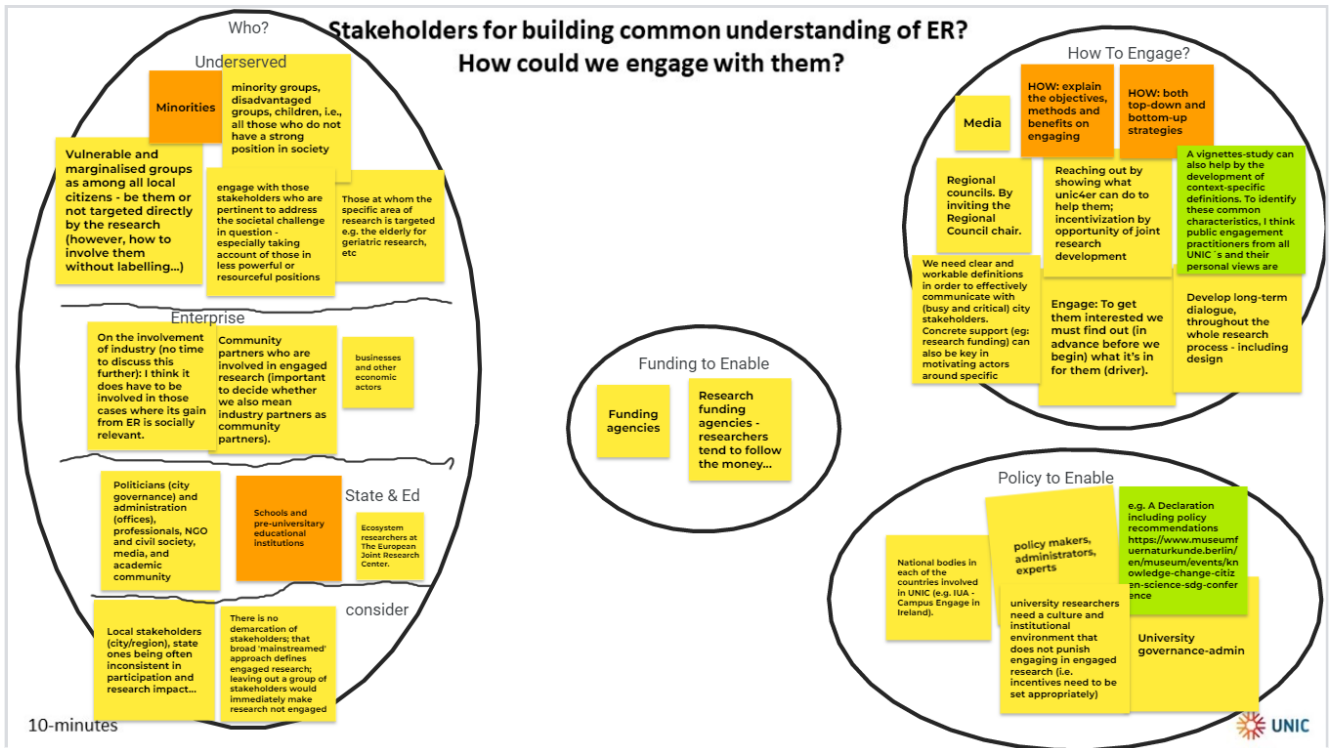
Stakeholders for building common understanding of ER?
How could we engage with them?

Who?

Underserved

Minorities

minority groups, disadvantaged groups, children, i.e., all those who do not have a strong position in society

Vulnerable and marginalised groups as among all local citizens - be them or not targeted directly by the research (however, how to involve them without labelling...)

engage with those stakeholders who are pertinent to address the societal challenge in question - especially taking account of those in less powerful or resourceful positions

Those at whom the specific area of research is targeted e.g. the elderly for geriatric research, etc

Enterprise

On the involvement of industry (no time to discuss this further): I think it does have to be involved in those cases where its gain from ER is socially relevant.

Community partners who are involved in engaged research (important to decide whether we also mean industry partners as community partners).

businesses and other economic actors

State & Ed

Politicians (city governance) and administration (offices), professionals, NGO and civil society, media, and academic community

Schools and pre-universitary educational institutions

Ecosystem researchers at The European Joint Research Center.

consider

Local stakeholders (city/region), state ones being often inconsistent in participation and research impact...

There is no demarcation of stakeholders; that broad 'mainstreamed' approach defines engaged research; leaving out a group of stakeholders would immediately make research not engaged

10-minutes

Funding to Enable

Funding agencies

Research funding agencies - researchers tend to follow the money...

How To Engage?

Media

HOW: explain the objectives, methods and benefits on engaging

HOW: both top-down and bottom-up strategies

Regional councils. By inviting the Regional Council chair.

Reaching out by showing what unic4er can do to help them; incentivization by opportunity of joint research development

A vignettes-study can also help by the development of context-specific definitions. To identify these common characteristics, I think public engagement practitioners from all UNIC´s and their personal views are

We need clear and workable definitions in order to effectively communicate with (busy and critical) city stakeholders. Concrete support (eg: research funding) can also be key in motivating actors around specific

Engage: To get them interested we must find out (in advance before we begin) what it's in for them (driver).

Develop long-term dialogue, throughout the whole research process - including design

Policy to Enable

National bodies in each of the countries involved in UNIC (e.g. IUA - Campus Engage in Ireland).

policy makers, administrators, experts

e.g. A Declaration including policy recommendations https://www.museumfuernaturkunde.berlin/en/museum/events/knowledge-change-citizen-science-sdg-conference

university researchers need a culture and institutional environment that does not punish engaging in engaged research (i.e. incentives need to be set appropriately)

University governance-admin

UNIC